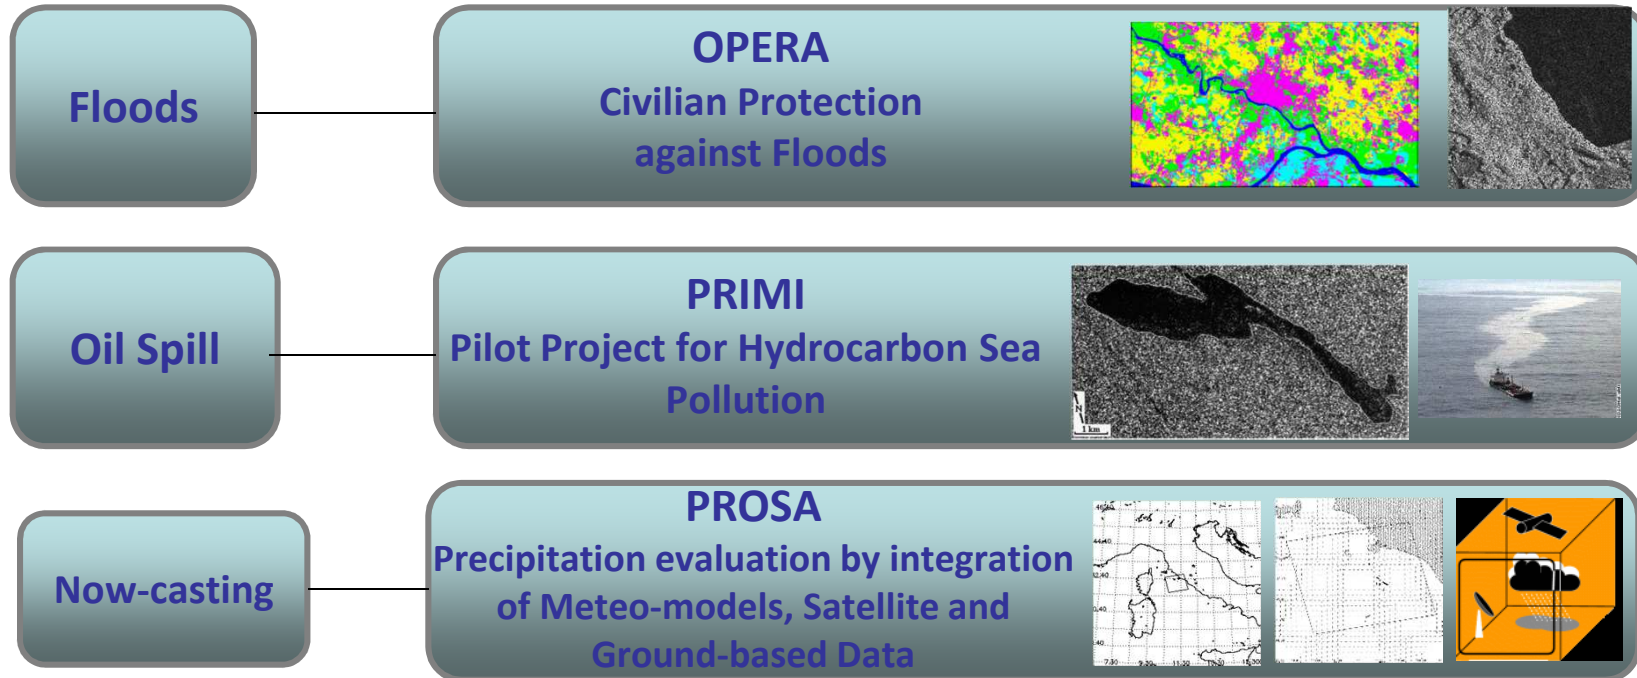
Floods

OPERA
Civilian Protection against Floods

Oil Spill

PRIMI
Pilot Project for Hydrocarbon Sea Pollution

1 km

Now-casting

PROSA
Precipitation evaluation by integration of Meteo-models, Satellite and Ground-based Data